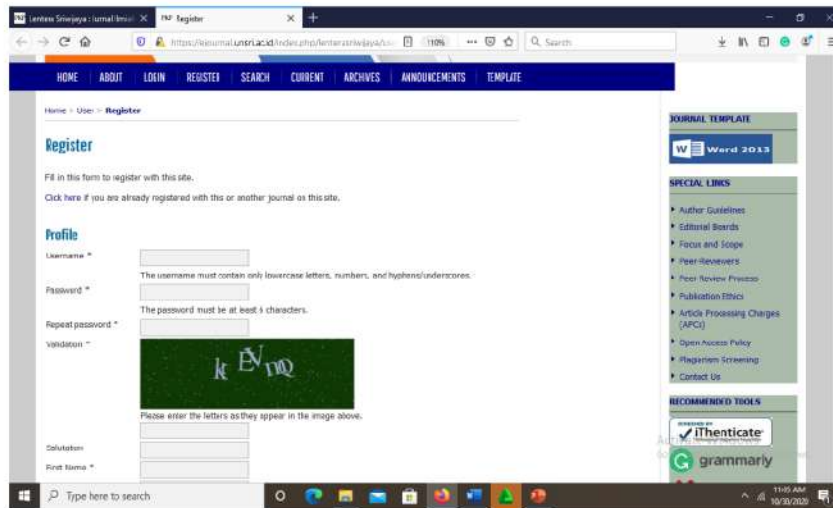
Lentera Sriwijaya : Jurnal Ilmia ×
Register ×
https://ejournal.unsri.ac.id/index.php/lenterasriwijaya/u...
110%
Search

HOME ABOUT LOGIN REGISTER SEARCH CURRENT ARCHIVES ANNOUNCEMENTS TEMPLATE

Home > User > Register

Register

Fill in this form to register with this site.

Click here if you are already registered with this or another journal on this site.

Profile

Username *
The username must contain only lowercase letters, numbers, and hyphens/underscores.
Password *
The password must be at least 6 characters.
Repeat password *
Validation *
k ÊV nQ
Please enter the letters as they appear in the image above.
Salutation
First Name *

JOURNAL TEMPLATE
Word 2013

SPECIAL LINKS
Author Guidelines
Editorial Boards
Focus and Scope
Peer-Reviewers
Peer Review Process
Publication Ethics
Article Processing Charges (APCs)
Open Access Policy
Plagiarism Screening
Contact Us

RECOMMENDED TOOLS
iThenticate
grammarly

Type here to search
11:05 AM
10/30/2020